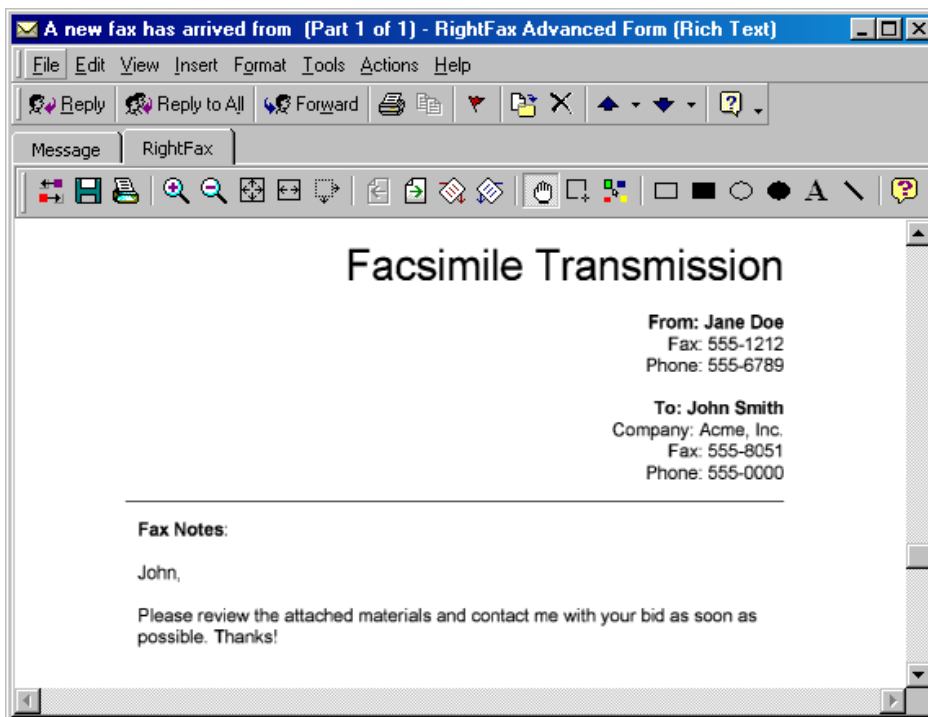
A new fax has arrived from (Part 1 of 1) - RightFax Advanced Form (Rich Text)

File Edit View Insert Format Tools Actions Help

Reply Reply to All Forward

Message RightFax

Facsimile Transmission

From: Jane Doe
Fax: 555-1212
Phone: 555-6789

To: John Smith
Company: Acme, Inc.
Fax: 555-8051
Phone: 555-0000

Fax Notes:

John,

Please review the attached materials and contact me with your bid as soon as possible. Thanks!